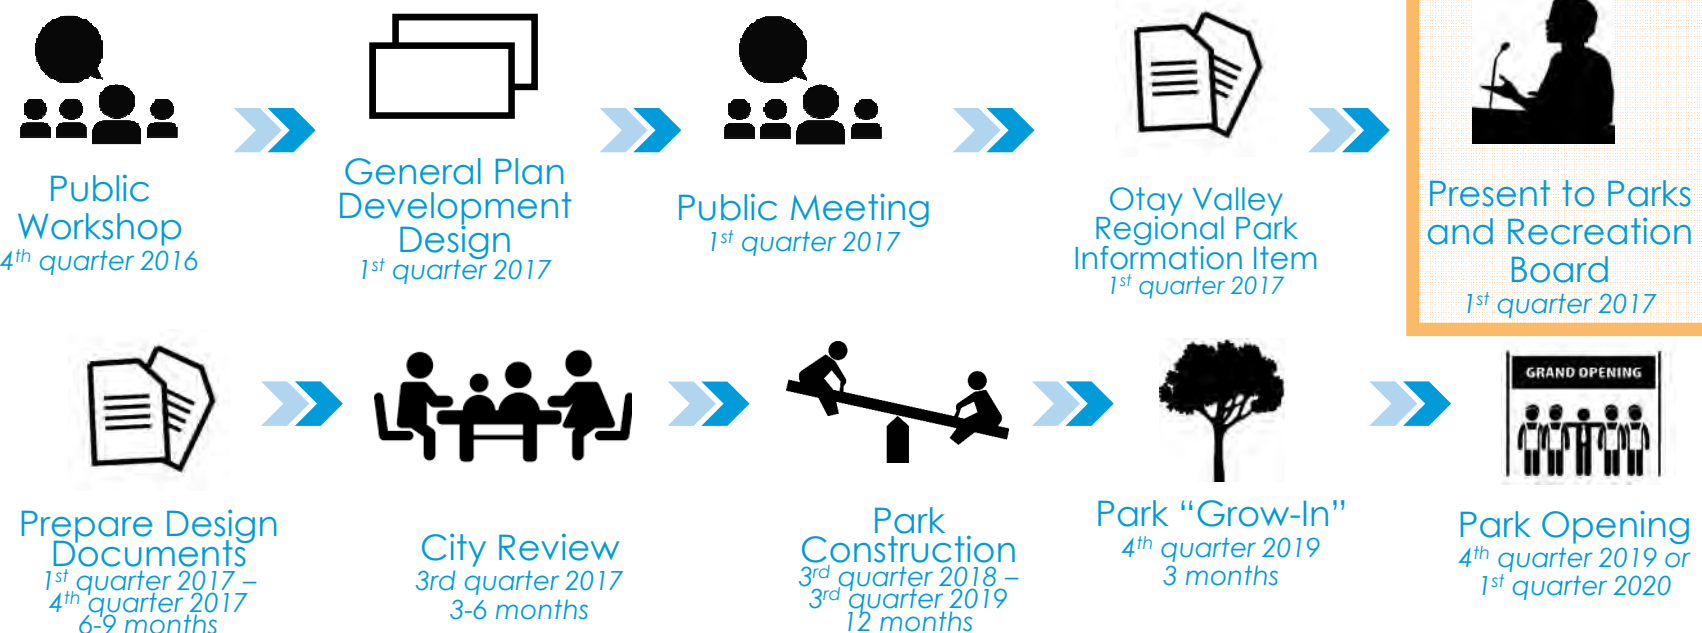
Public Workshop
$4^{th}$ quarter 2016

General Plan Development Design
$1^{st}$ quarter 2017

Public Meeting
$1^{st}$ quarter 2017

Otay Valley Regional Park Information Item
$1^{st}$ quarter 2017

Present to Parks and Recreation Board
$1^{st}$ quarter 2017

Prepare Design Documents
$1^{st}$ quarter 2017 – $4^{th}$ quarter 2017
6-9 months

City Review
3rd quarter 2017
3-6 months

Park Construction
$3^{rd}$ quarter 2018 – $3^{rd}$ quarter 2019
12 months

Park "Grow-In"
$4^{th}$ quarter 2019
3 months

GRAND OPENING

Park Opening
$4^{th}$ quarter 2019 or $1^{st}$ quarter 2020